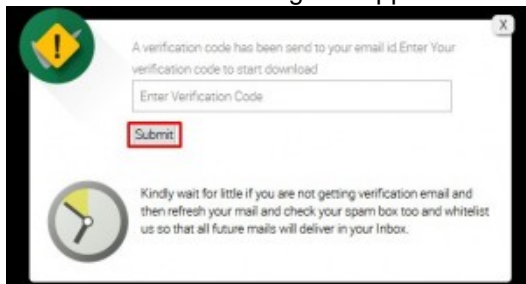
A verification code has been send to your email id Enter Your verification code to start download

Enter Verification Code

Submit

Kindly wait for little if you are not getting verification email and then refresh your mail and check your spam box too and whitelist us so that all future mails will deliver in your Inbox.

X